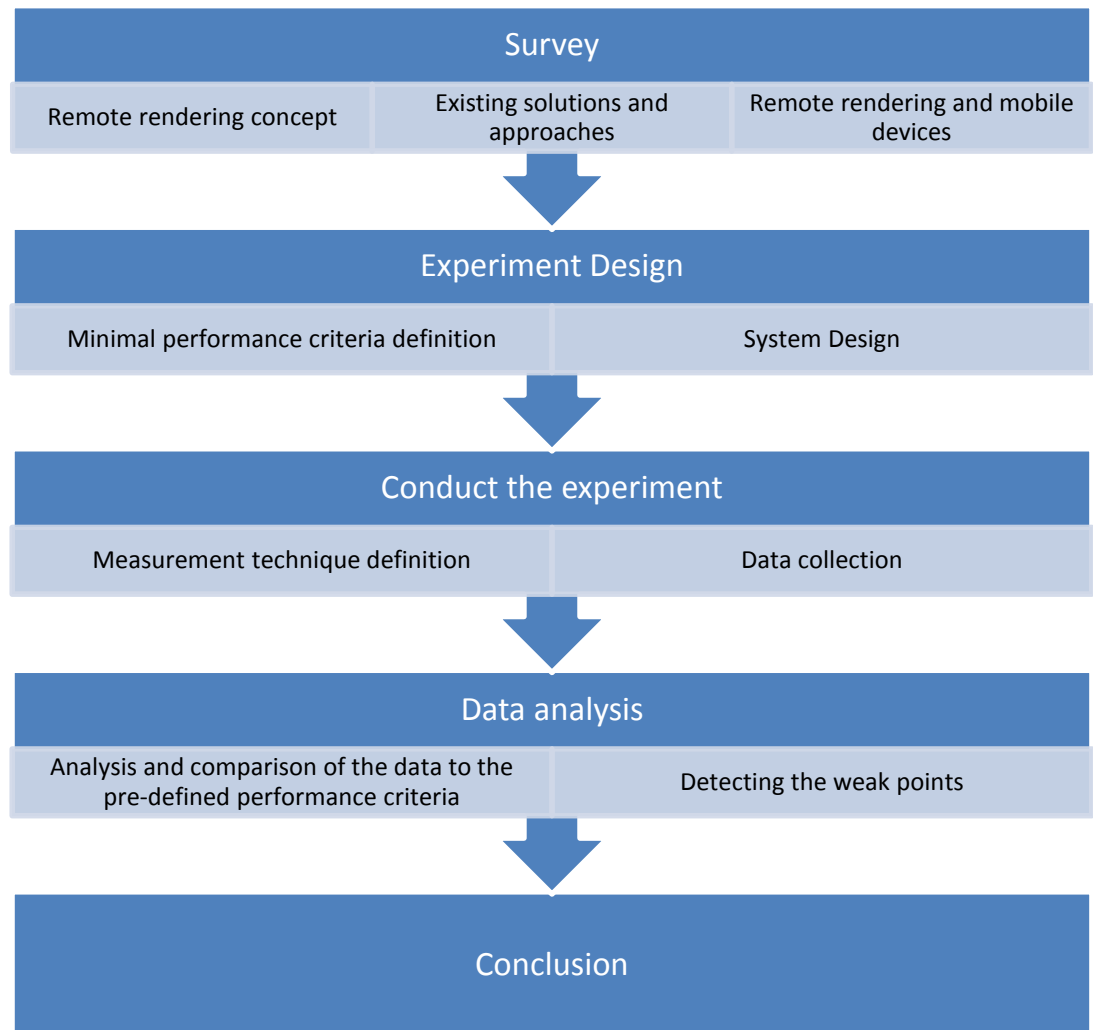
Survey

Remote rendering concept

Existing solutions and approaches

Remote rendering and mobile devices

Experiment Design

Minimal performance criteria definition

System Design

Conduct the experiment

Measurement technique definition

Data collection

Data analysis

Analysis and comparison of the data to the pre-defined performance criteria

Detecting the weak points

Conclusion